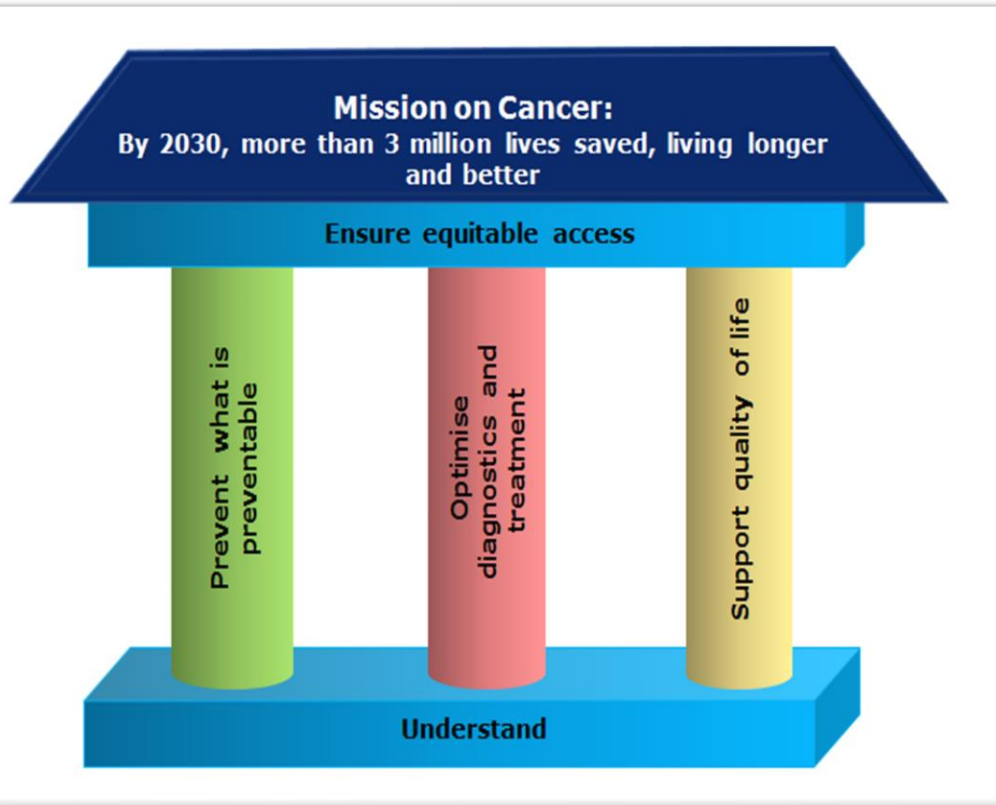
Mission on Cancer:
By 2030, more than 3 million lives saved, living longer and better

Ensure equitable access

Prevent what is preventable

Optimise diagnostics and treatment

Support quality of life

Understand